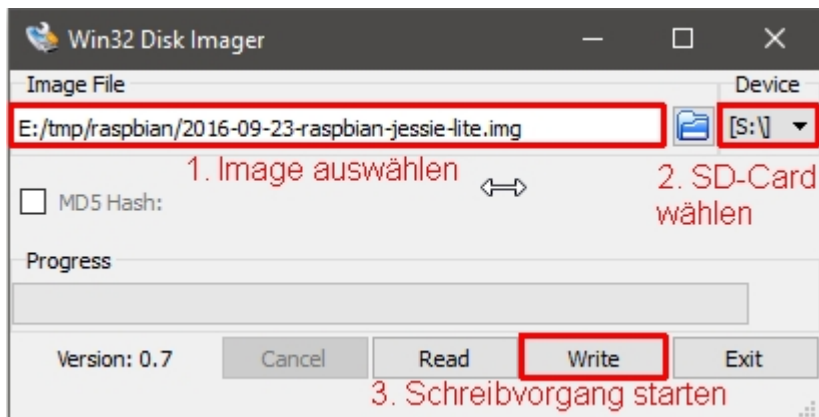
Win32 Disk Imager

Image File

Device

E:/tmp/raspbian/2016-09-23-raspbian-jessie-lite.img

[S:\]

1. Image auswählen

2. SD-Card wählen

MD5 Hash:

Progress

Version: 0.7

Cancel

Read

Write

Exit

3. Schreibvorgang starten